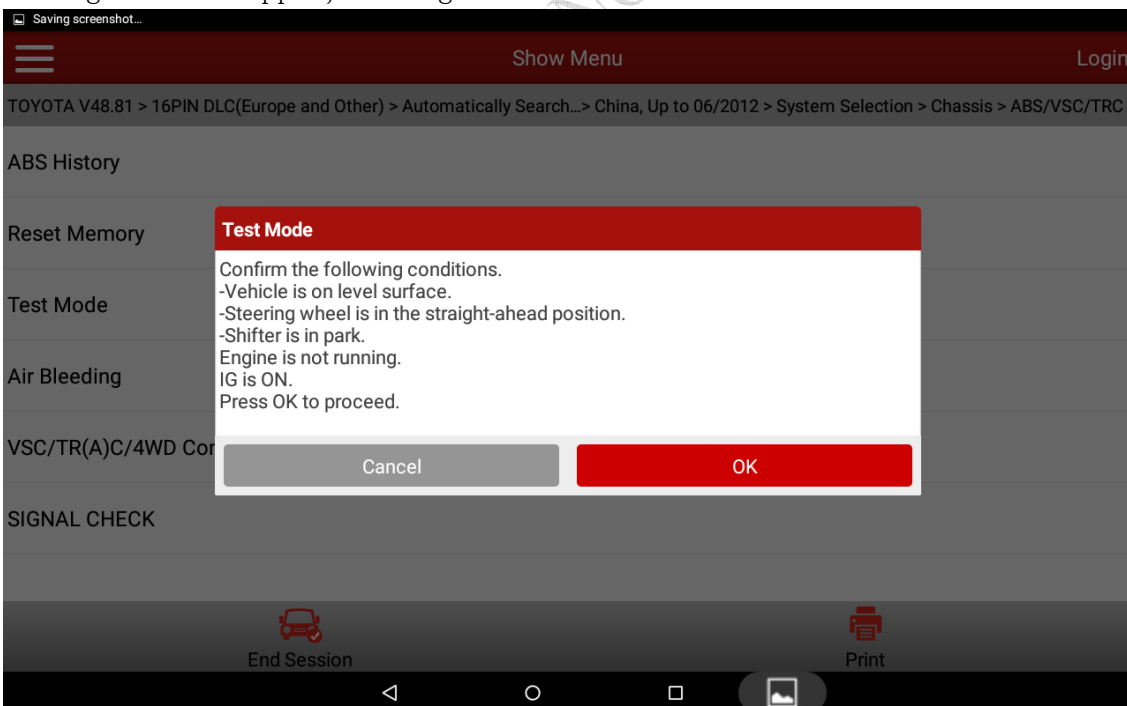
Saving screenshot...

Show Menu

Login

TOYOTA V48.81 > 16PIN DLC(Europe and Other) > Automatically Search...> China, Up to 06/2012 > System Selection > Chassis > ABS/VSC/TRC

ABS History

Reset Memory

Test Mode

Air Bleeding

VSC/TR(A)C/4WD Cor

SIGNAL CHECK

Test Mode

Confirm the following conditions.
-Vehicle is on level surface.
-Steering wheel is in the straight-ahead position.
-Shifter is in park.
Engine is not running.
IG is ON.
Press OK to proceed.

Cancel

OK

End Session

Print